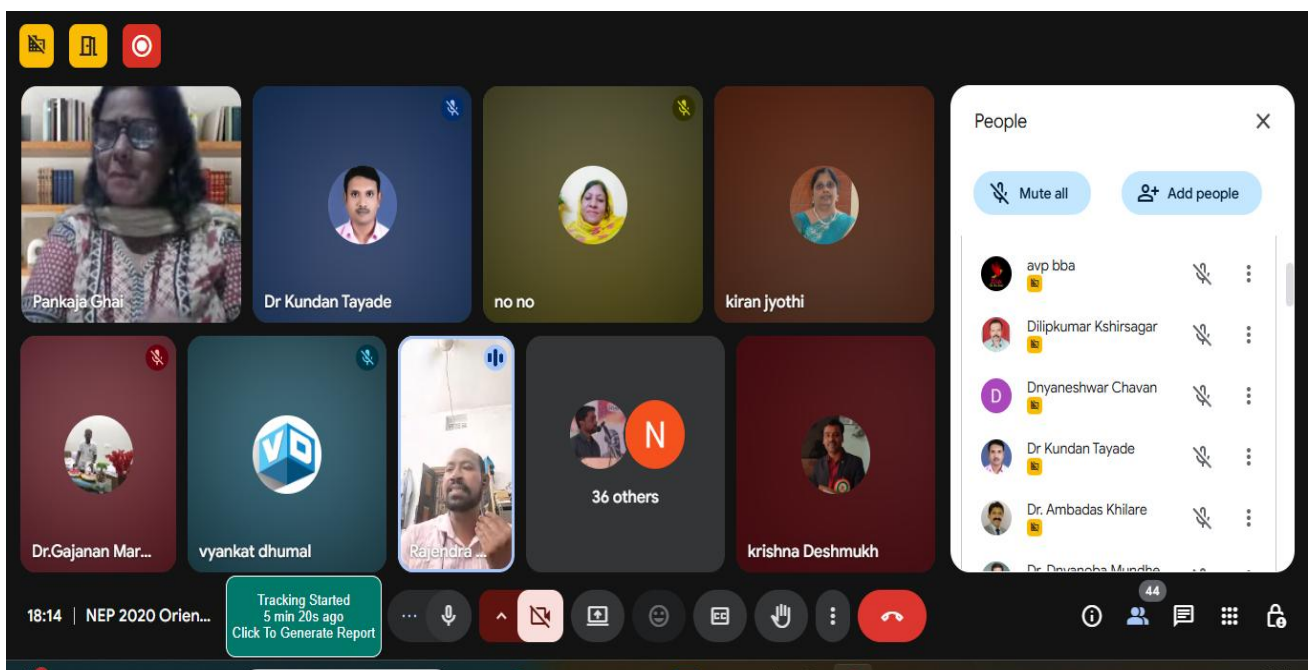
Pankaja Ghai

Dr Kundan Tayade

no no

kiran jyothi

Dr.Gajanan Mar...

vyankat dhumal

Rajendra ...

36 others

krishna Deshmukh

People

Mute all

Add people

avp bba

Dilipkumar Kshirsagar

Dnyaneshwar Chavan

Dr Kundan Tayade

Dr. Ambadas Khilare

Dr. Dnyanoba Mundhe

18:14 | NEP 2020 Orien...

Tracking Started
5 min 20s ago
Click To Generate Report

44